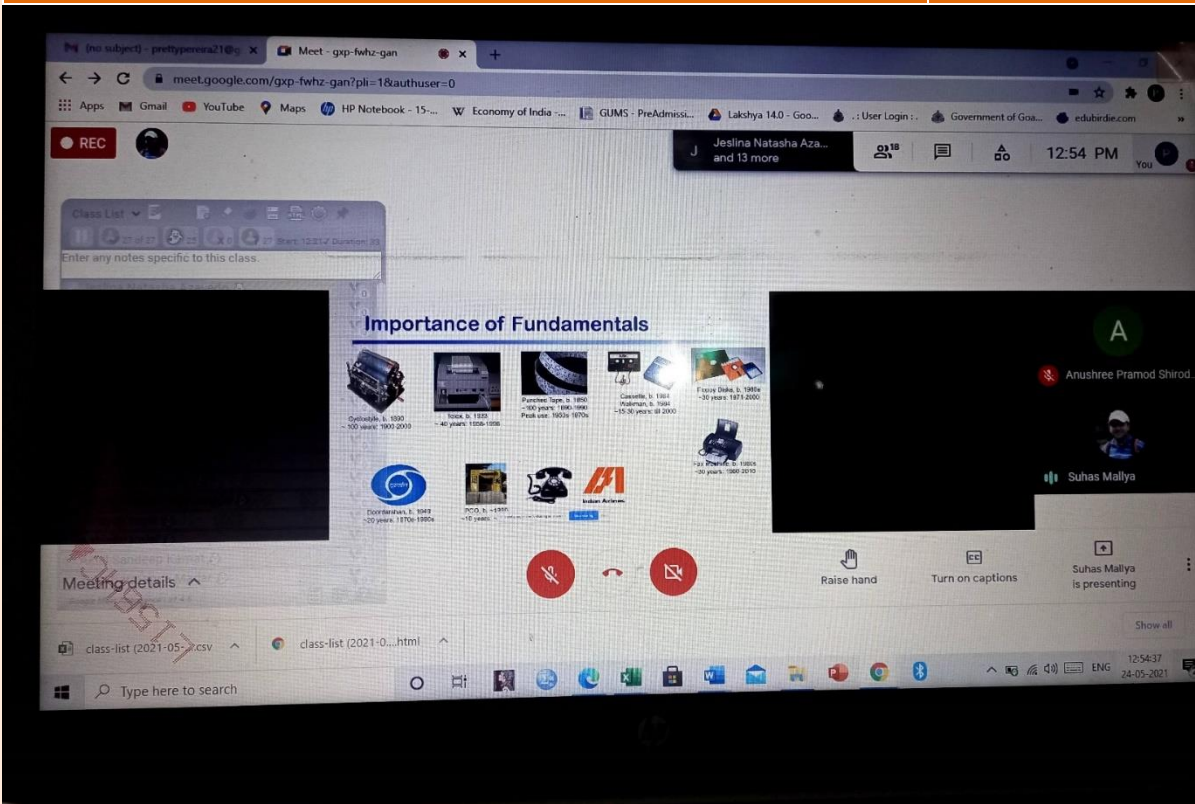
(no subject) - prettyperreira21@g ×
Meet - gxp-fwhz-gan ×
+

meet.google.com/gxp-fwhz-gan?pli=1&authuser=0

Apps Gmail YouTube Maps HP Notebook - 15-... Economy of India -... GUMS - PreAdmissi... Lakshya 14.0 - Goo... .: User Login :. Government of Goa... edubirdie.com

REC

J Jeslina Natasha Aza... and 13 more

18

12:54 PM

You

Class List

Enter any notes specific to this class.

Importance of Fundamentals

Cyclostyle, b. 1890 ~100 years: 1900-2000

Telex, b. 1933 ~40 years: 1958-1998

Punched Tape, b. 1850 ~100 years: 1890-1990 Peak use: 1950s-1970s

Cassette, b. 1964 Walkman, b. 1984 ~15-30 years: till 2000

Floppy Disks, b. 1960s ~30 years: 1971-2000

Fax machine, b. 1980s ~30 years: 1980-2010

Doordarshan, b. 1943 ~20 years: 1970s-1980s

PCO, b. ~1980 ~10 years: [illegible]

Indian Airlines

A

Anushree Pramod Shirod...

Suhas Mallya

Meeting details

Raise hand

Turn on captions

Suhas Mallya is presenting

class-list (2021-05-....csv

class-list (2021-0....html

Show all

Type here to search

ENG 12:54:37 24-05-2021